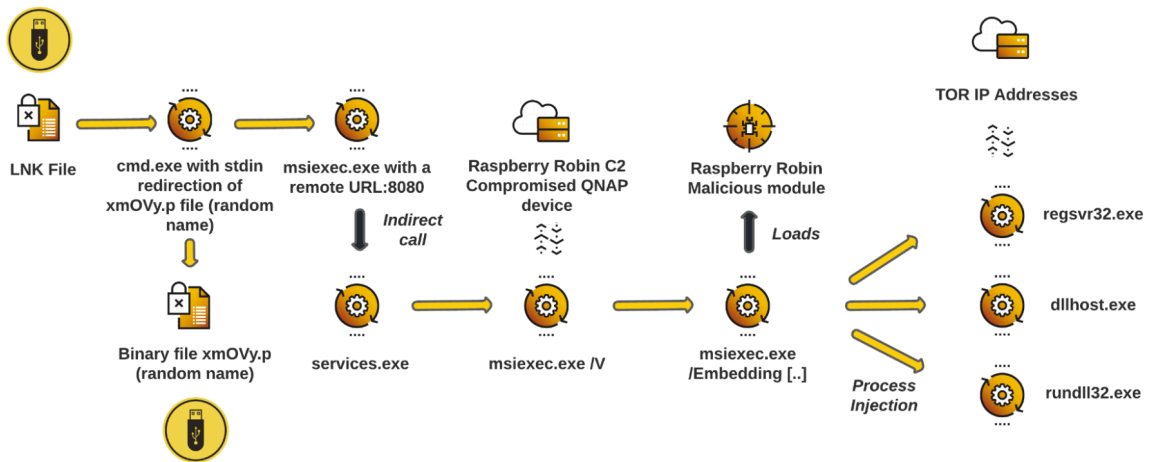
LNK File

cmd.exe with stdin redirection of xmOVy.p file (random name)

Binary file xmOVy.p (random name)

msiexec.exe with a remote URL:8080

Indirect call

services.exe

Raspberry Robin C2 Compromised QNAP device

msiexec.exe /V

Raspberry Robin Malicious module

Loads

msiexec.exe /Embedding [..]

Process Injection

TOR IP Addresses

regsvr32.exe

dllhost.exe

rundll32.exe